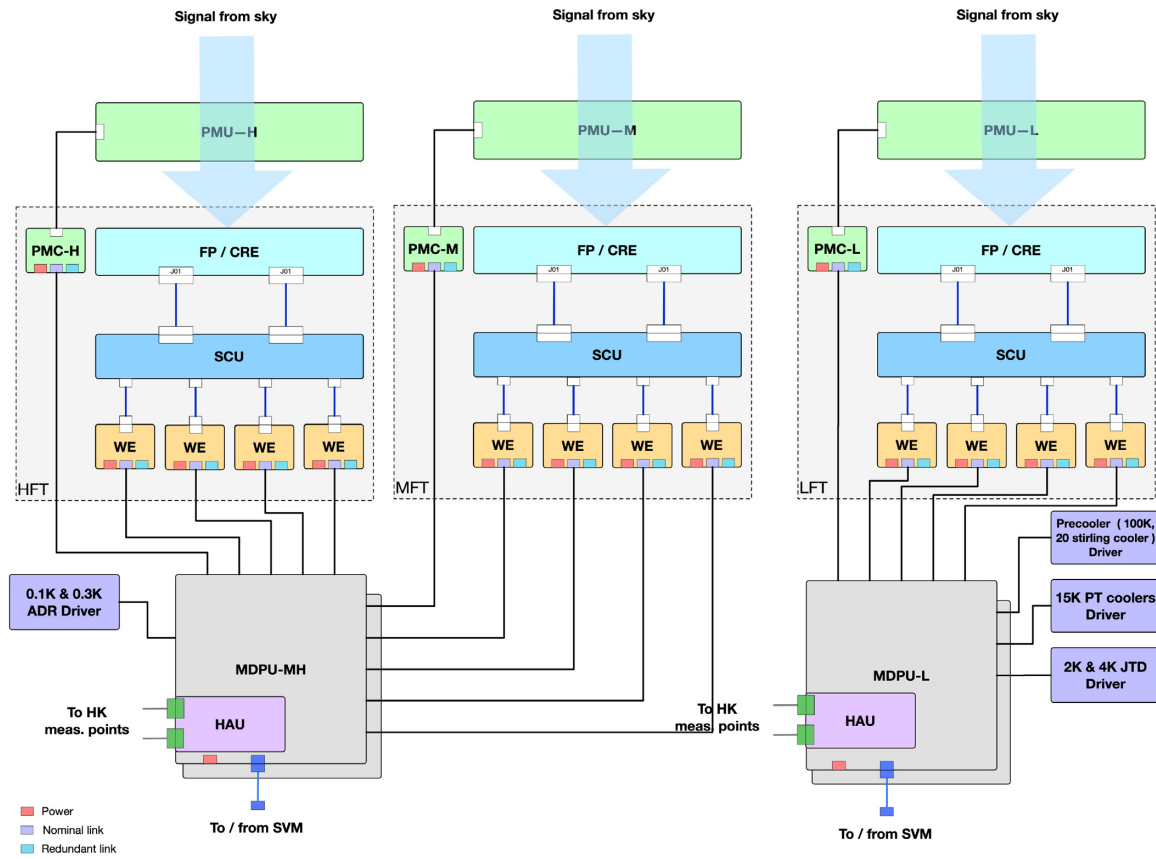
Signal from sky

Signal from sky

Signal from sky

PMU−H

PMU−M

PMU−L

PMC-H

FP / CRE

J01

J01

SCU

WE

WE

WE

WE

HFT

PMC-M

FP / CRE

J01

J01

SCU

WE

WE

WE

WE

MFT

PMC-L

FP / CRE

J01

J01

SCU

WE

WE

WE

WE

LFT

Precooler（100K, 20 stirling cooler）Driver

15K PT coolers Driver

2K & 4K JTD Driver

0.1K & 0.3K ADR Driver

MDPU-MH

To HK meas. points

HAU

To / from SVM

To HK meas. points

MDPU-L

HAU

To / from SVM

Power

Nominal link

Redundant link